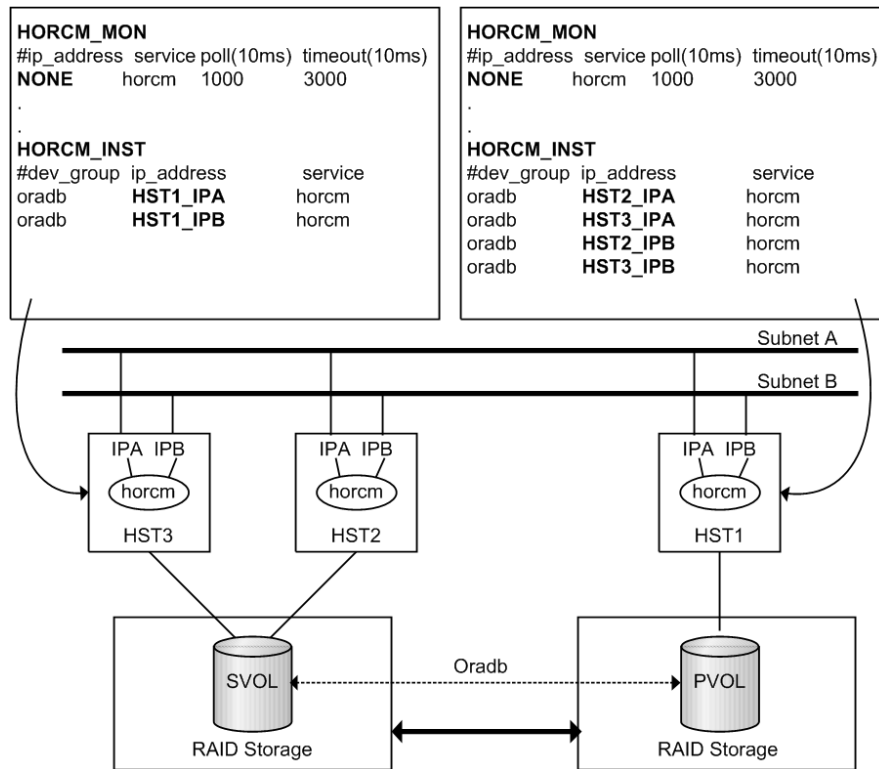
HORCM_MON
#ip_address service poll(10ms) timeout(10ms)
NONE horcm 1000 3000
.
.
HORCM_INST
#dev_group ip_address service
oradb HST1_IPA horcm
oradb HST1_IPB horcm

HORCM_MON
#ip_address service poll(10ms) timeout(10ms)
NONE horcm 1000 3000
.
.
HORCM_INST
#dev_group ip_address service
oradb HST2_IPA horcm
oradb HST3_IPA horcm
oradb HST2_IPB horcm
oradb HST3_IPB horcm

Subnet A
Subnet B

IPA IPB
horcm
HST3

IPA IPB
horcm
HST2

IPA IPB
horcm
HST1

SVOL
Oradb
PVOL

RAID Storage
RAID Storage